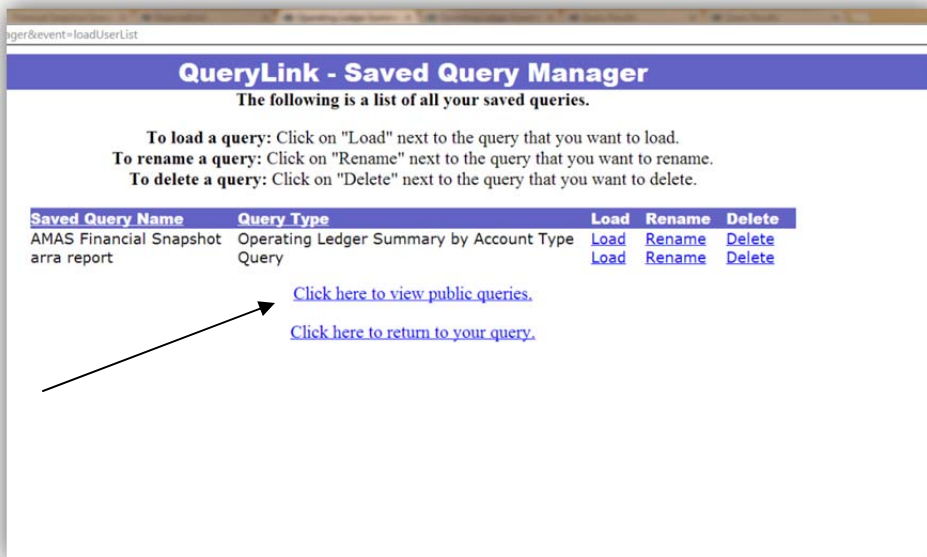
ager&event=loadUserList

QueryLink - Saved Query Manager

The following is a list of all your saved queries.

To load a query: Click on "Load" next to the query that you want to load.
To rename a query: Click on "Rename" next to the query that you want to rename.
To delete a query: Click on "Delete" next to the query that you want to delete.

| Saved Query Name | Query Type | Load | Rename | Delete |
|---|---|---|---|---|
| AMAS Financial Snapshot | Operating Ledger Summary by Account Type | Load | Rename | Delete |
| arra report | Query | Load | Rename | Delete |

Click here to view public queries.

Click here to return to your query.